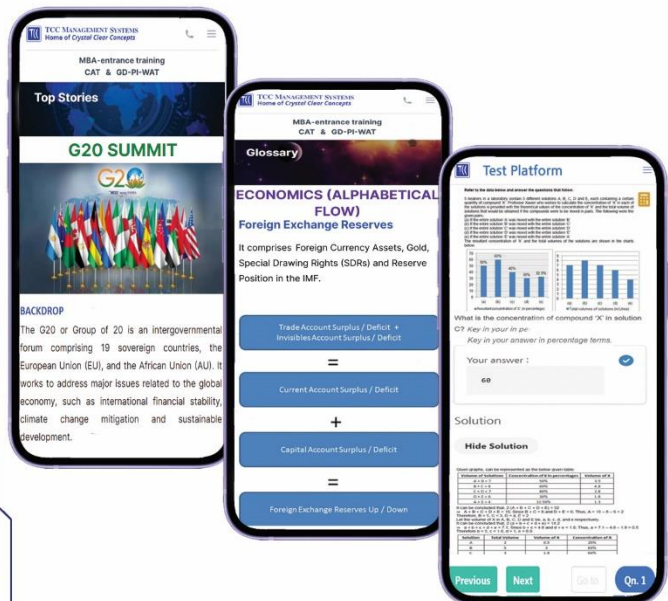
TCC MANAGEMENT SYSTEMS
Home of Crystal Clear Concepts

MBA-entrance training
CAT & GD-PI-WAT

Top Stories

G20 SUMMIT

BACKDROP

The G20 or Group of 20 is an intergovernmental forum comprising 19 sovereign countries, the European Union (EU), and the African Union (AU). It works to address major issues related to the global economy, such as international financial stability, climate change mitigation and sustainable development.

TCC MANAGEMENT SYSTEMS
Home of Crystal Clear Concepts

MBA-entrance training
CAT & GD-PI-WAT

Glossary

ECONOMICS (ALPHABETICAL FLOW)

Foreign Exchange Reserves

It comprises Foreign Currency Assets, Gold, Special Drawing Rights (SDRs) and Reserve Position in the IMF.

Trade Account Surplus / Deficit + Invisibles Account Surplus / Deficit

=

Current Account Surplus / Deficit

+

Capital Account Surplus / Deficit

=

Foreign Exchange Reserves Up / Down

Test Platform

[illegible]

What is the concentration of compound 'X' in solution C? Key in your answer in percentage terms.

Key in your answer in percentage terms.

Your answer :

60

Solution

Hide Solution

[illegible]

Previous

Next

Go to

Qn. 1